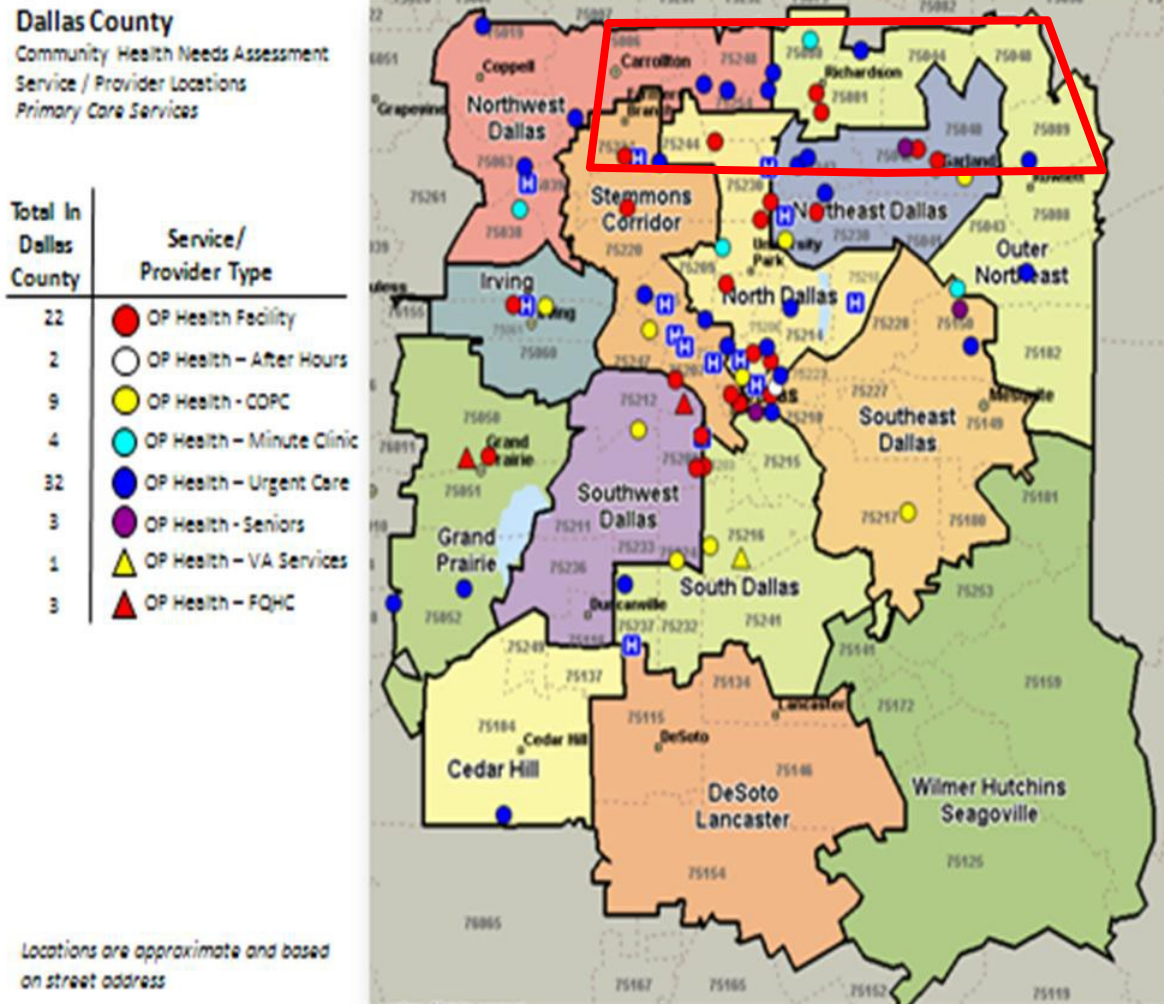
Dallas County
Community Health Needs Assessment
Service / Provider Locations
Primary Care Services

| Total In Dallas County | Service/ Provider Type |
|---|---|
| 22 | OP Health Facility |
| 2 | OP Health – After Hours |
| 9 | OP Health - COPC |
| 4 | OP Health – Minute Clinic |
| 32 | OP Health – Urgent Care |
| 3 | OP Health - Seniors |
| 1 | OP Health – VA Services |
| 3 | OP Health – FQHC |

Locations are approximate and based on street address

Northwest Dallas
Coppell
Carrollton
Richardson
Garland
Stemmons Corridor
Northeast Dallas
Outer Northeast
Irving
North Dallas
University Park
Southeast Dallas
Grand Prairie
Southwest Dallas
South Dallas
Duncanville
Cedar Hill
DeSoto Lancaster
Lancaster
DeSoto
Wilmer Hutchins Seagoville
Mesquite
Grapevine

75019 75006 75248 75080 75044 75040 75063 75244 75081 75048 75089 75038 75230 75238 75043 75088 75220 75209 75205 75218 75228 75150 75060 75182 75247 75227 75212 75149 75050 75061 75211 75215 75217 75180 75233 75216 75236 75181 75051 75052 75232 75241 75253 75249 75237 75141 75137 75134 75172 75159 75115 75104 75146 75125 75154 76065 75167 75165 75261 75155 75119 75152